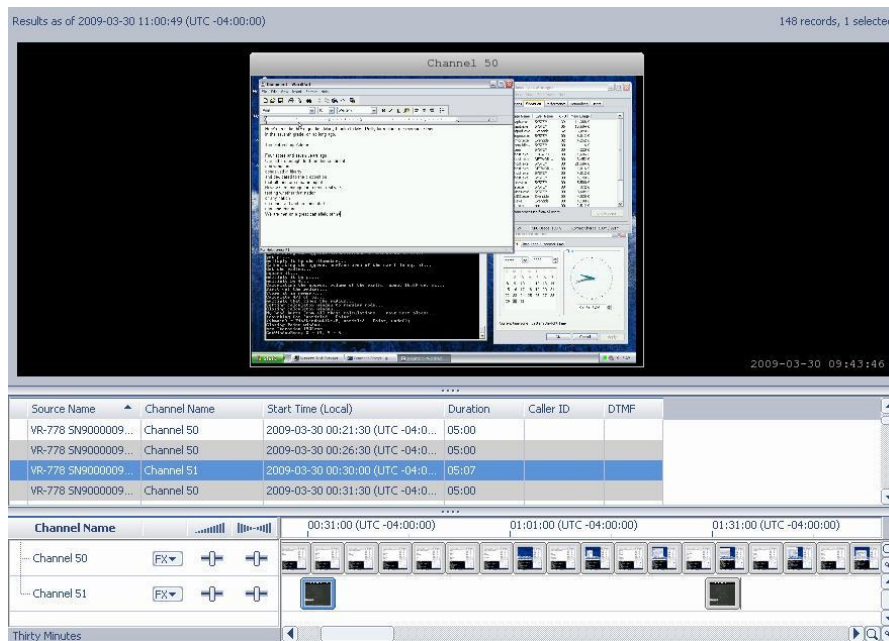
Results as of 2009-03-30 11:00:49 (UTC -04:00:00)

148 records, 1 selecte

Channel 50

2009-03-30 09:43:46

| Source Name | Channel Name | Start Time (Local) | Duration | Caller ID | DTMF |
|---|---|---|---|---|---|
| VR-778 SN9000009... | Channel 50 | 2009-03-30 00:21:30 (UTC -04:0... | 05:00 | | |
| VR-778 SN9000009... | Channel 50 | 2009-03-30 00:26:30 (UTC -04:0... | 05:00 | | |
| VR-778 SN9000009... | Channel 51 | 2009-03-30 00:30:00 (UTC -04:0... | 05:07 | | |
| VR-778 SN9000009... | Channel 50 | 2009-03-30 00:31:30 (UTC -04:0... | 05:00 | | |

Channel Name

00:31:00 (UTC -04:00:00)

01:01:00 (UTC -04:00:00)

01:31:00 (UTC -04:00:00)

Channel 50 FX

Channel 51 FX

Thirty Minutes